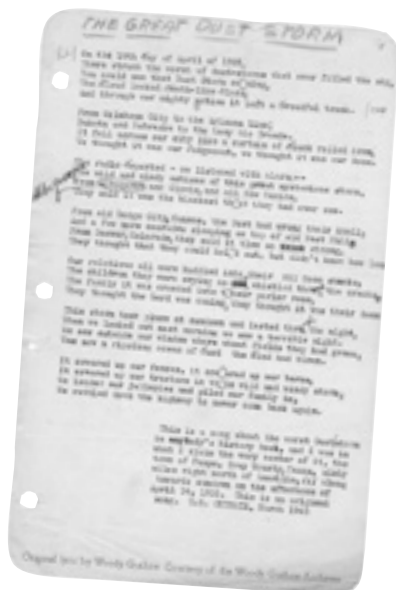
THE GREAT DUST STORM

On the 14th day of April of 1935,
There struck the worst of dust storms that ever filled the sky,
You could see that dust storm comin', the cloud looked death-like black,
And through our mighty nation it left a dreadful track.

From Oklahoma City to the Arizona line,
Dakota and Nebraska to the lazy Rio Grande,
It fell across our city like a curtain of black rolled down,
We thought it was our judgement, we thought it was our doom.

The radio reported — we listened with alarm —
The wild and windy actions of this great mysterious storm,
From Albuquerque and Clovis, and all New Mexico,
They said it was the blackest that they had ever saw.

From old Dodge City, Kansas, the dust had wrung their knell,
And a few more comrades sleeping on top of old Boot Hill.
From Denver, Colorado, they said it blew so strong,
They thought that they could hold out, but didn't know how long.

Our relatives all were huddled into their oil boom shacks,
The children they were crying as it whistled through the cracks,
The family it was crowded into their little room,
They thought the world was ending, they thought it was their doom.

This storm took place at sundown and lasted through the night,
When we looked out next morning we saw a terrible sight.
We saw outside our window where wheat fields they had grown,
Was now a rippling ocean of dust the wind had blown.

It covered up our fences, it covered up our barns,
It covered up our tractors in this wild and dusty storm,
We loaded our jalopies and piled our family in,
We rattled down the highway to never come back again.

This is a song about the worst dustorm in anybody's history book, and I was in it. I wrote this song of it, the town of Pampa, Gray County, Texas, sixty miles right north of Amarillo, it always hit there somewhere on the afternoon of April 14, 1935. This is an original song. W.G. GUTHRIE, March 1940

Original text by Woody Guthrie Courtesy of the Woody Guthrie Archives